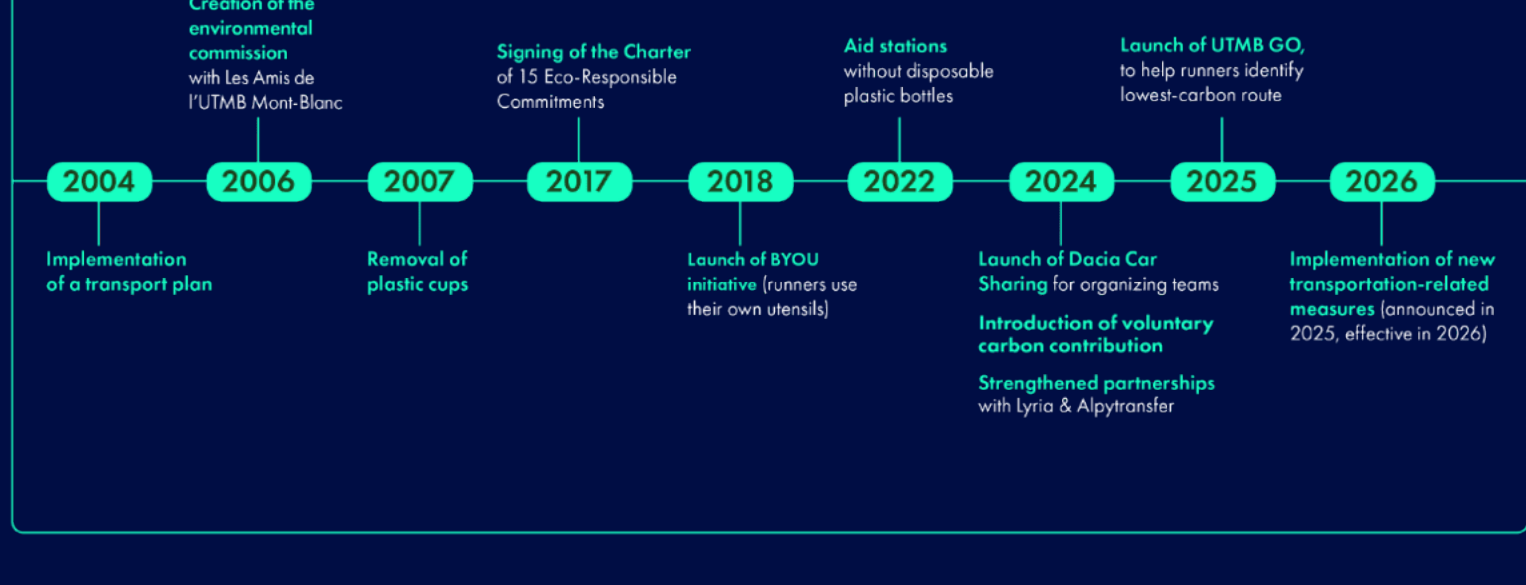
Creation of the environmental commission with Les Amis de l'UTMB Mont-Blanc

Signing of the Charter of 15 Eco-Responsible Commitments

Aid stations without disposable plastic bottles

Launch of UTMB GO, to help runners identify lowest-carbon route

2004

2006

2007

2017

2018

2022

2024

2025

2026

Implementation of a transport plan

Removal of plastic cups

Launch of BYOU initiative (runners use their own utensils)

Launch of Dacia Car Sharing for organizing teams

Introduction of voluntary carbon contribution

Strengthened partnerships with Lyria & Alpytransfer

Implementation of new transportation-related measures (announced in 2025, effective in 2026)